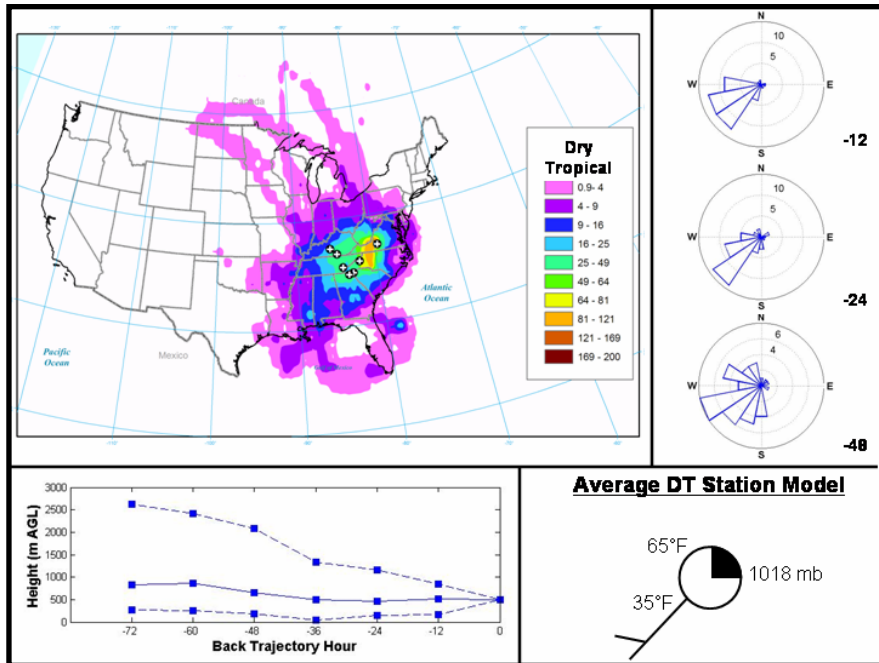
Canada

Pacific Ocean

Mexico

Atlantic Ocean

| Dry Tropical |
|---|
| 0.9- 4 |
| 4 - 9 |
| 9 - 16 |
| 16 - 25 |
| 25 - 49 |
| 49 - 64 |
| 64 - 81 |
| 81 - 121 |
| 121 - 169 |
| 169 - 200 |

N
10
5
W
E
S
-12

N
10
5
W
E
S
-24

N
6
4
W
E
S
-48

Height (m AGL)
3000
2500
2000
1500
1000
500
0
-72 -60 -48 -36 -24 -12 0
Back Trajectory Hour

Average DT Station Model

65°F
1018 mb
35°F